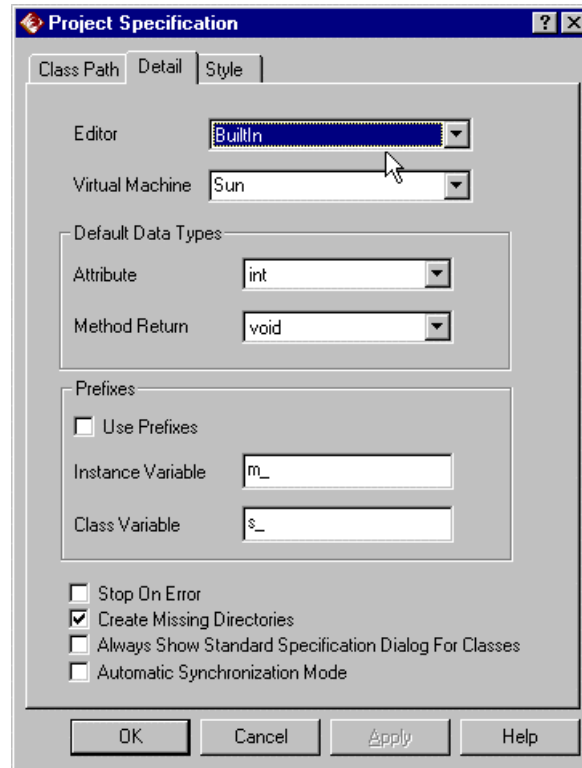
Project Specification

? X

Class Path | Detail | Style

Editor BuiltIn

Virtual Machine Sun

Default Data Types

Attribute int

Method Return void

Prefixes

Use Prefixes

Instance Variable m_

Class Variable s_

Stop On Error

Create Missing Directories

Always Show Standard Specification Dialog For Classes

Automatic Synchronization Mode

OK Cancel Apply Help